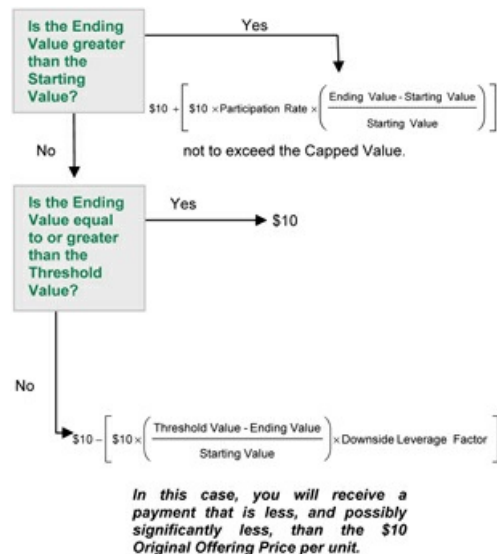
Is the Ending Value greater than the Starting Value?

Yes

$\$10 + \left[ \$10 \times \text{Participation Rate} \times \left( \frac{\text{Ending Value - Starting Value}}{\text{Starting Value}} \right) \right]$

not to exceed the Capped Value.

No

Is the Ending Value equal to or greater than the Threshold Value?

Yes

$10

No

$\$10 - \left[ \$10 \times \left( \frac{\text{Threshold Value - Ending Value}}{\text{Starting Value}} \right) \times \text{Downside Leverage Factor} \right]$

In this case, you will receive a payment that is less, and possibly significantly less, than the $10 Original Offering Price per unit.